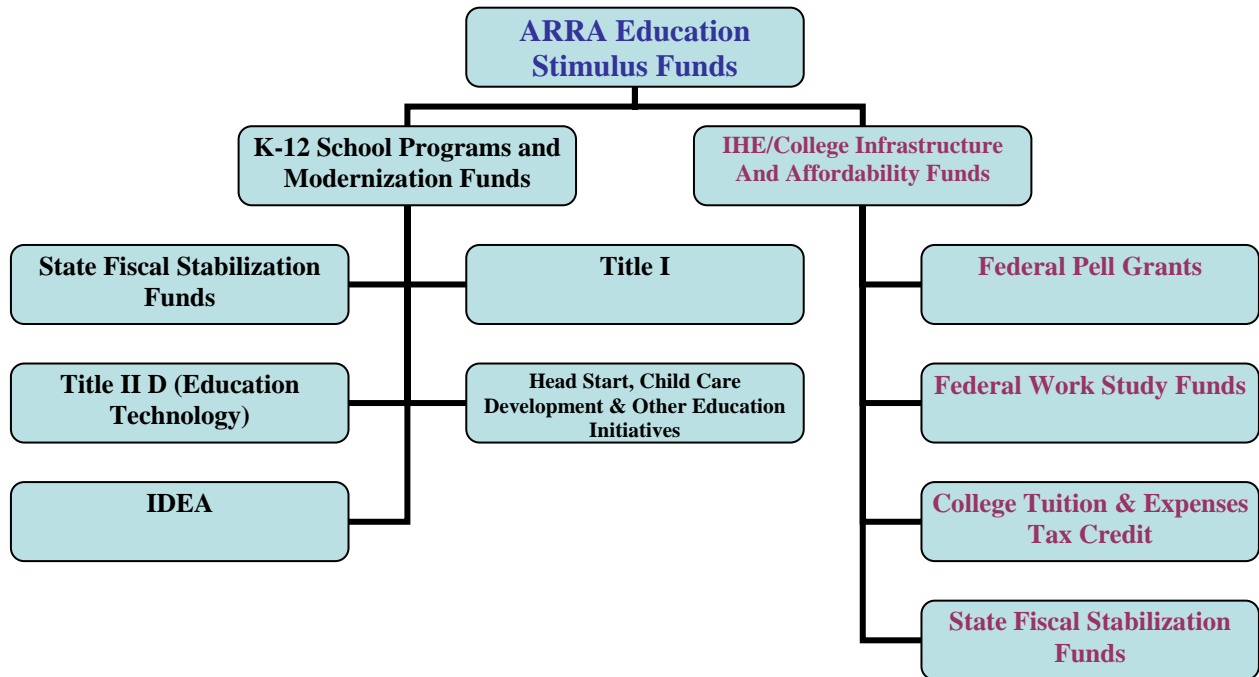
ARRA Education Stimulus Funds

K-12 School Programs and Modernization Funds

IHE/College Infrastructure And Affordability Funds

State Fiscal Stabilization Funds

Title I

Title II D (Education Technology)

Head Start, Child Care Development & Other Education Initiatives

IDEA

Federal Pell Grants

Federal Work Study Funds

College Tuition & Expenses Tax Credit

State Fiscal Stabilization Funds